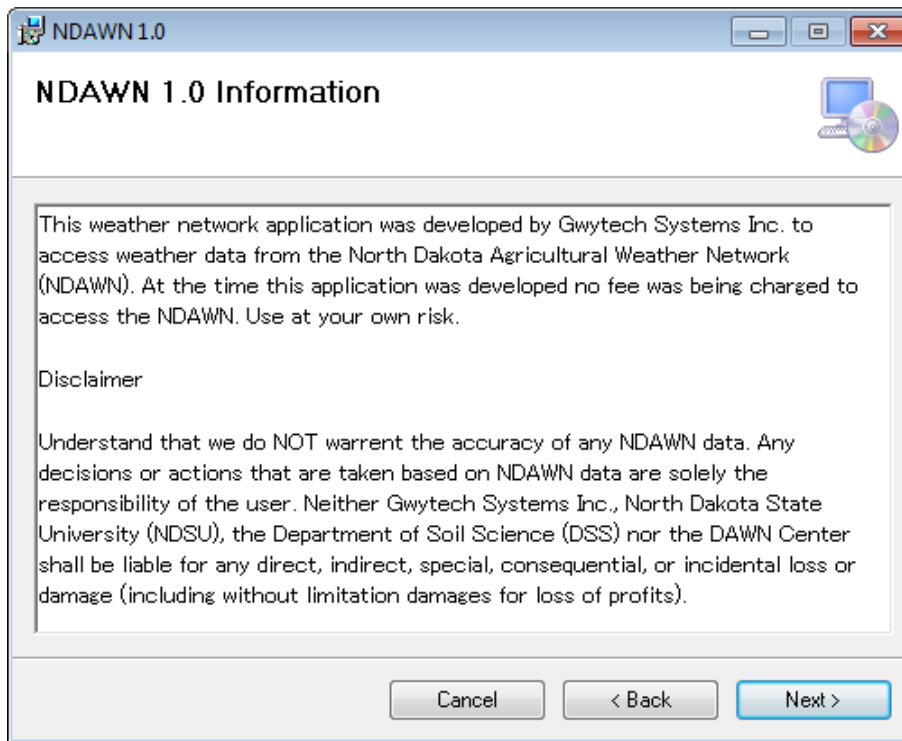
NDAWN 1.0

NDAWN 1.0 Information

This weather network application was developed by Gwytech Systems Inc. to access weather data from the North Dakota Agricultural Weather Network (NDAWN). At the time this application was developed no fee was being charged to access the NDAWN. Use at your own risk.

Disclaimer

Understand that we do NOT warrent the accuracy of any NDAWN data. Any decisions or actions that are taken based on NDAWN data are solely the responsibility of the user. Neither Gwytech Systems Inc., North Dakota State University (NDSU), the Department of Soil Science (DSS) nor the DAWN Center shall be liable for any direct, indirect, special, consequential, or incidental loss or damage (including without limitation damages for loss of profits).

Cancel

< Back

Next >